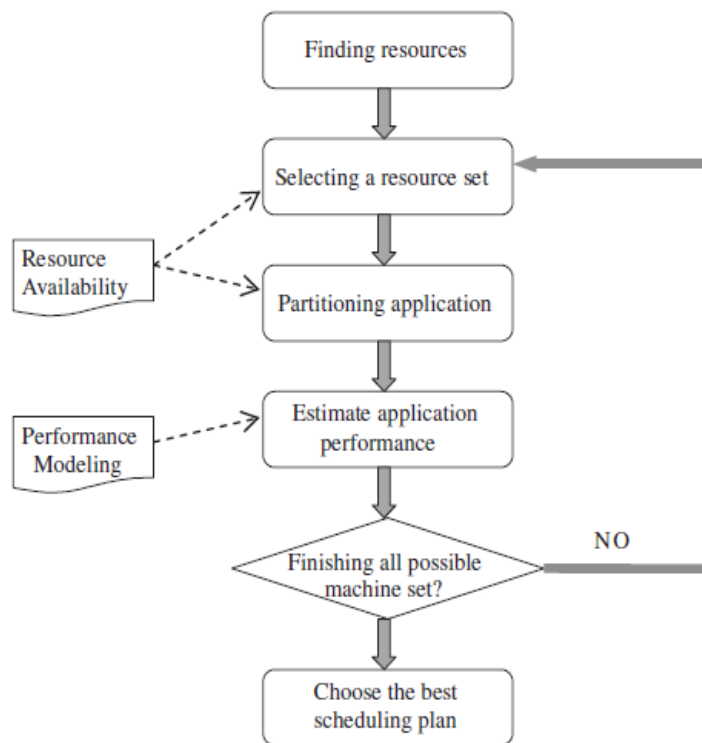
Finding resources

Selecting a resource set

Resource Availability

Partitioning application

Performance Modeling

Estimate application performance

Finishing all possible machine set?

NO

Choose the best scheduling plan